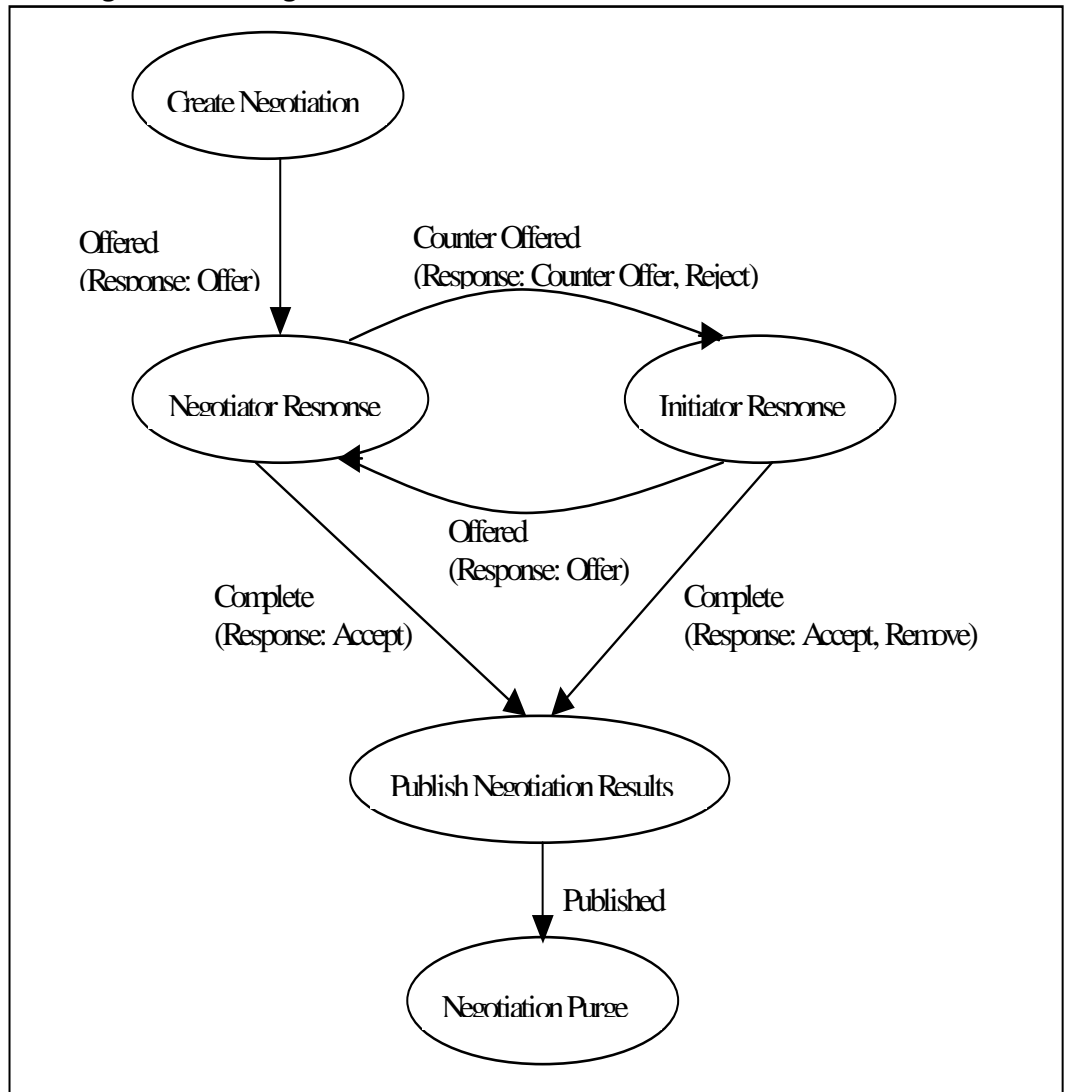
Create Negotiation

Offered
(Response: Offer)

Counter Offered
(Response: Counter Offer, Reject)

Negotiator Response

Initiator Response

Offered
(Response: Offer)

Complete
(Response: Accept)

Complete
(Response: Accept, Remove)

Publish Negotiation Results

Published

Negotiation Purge